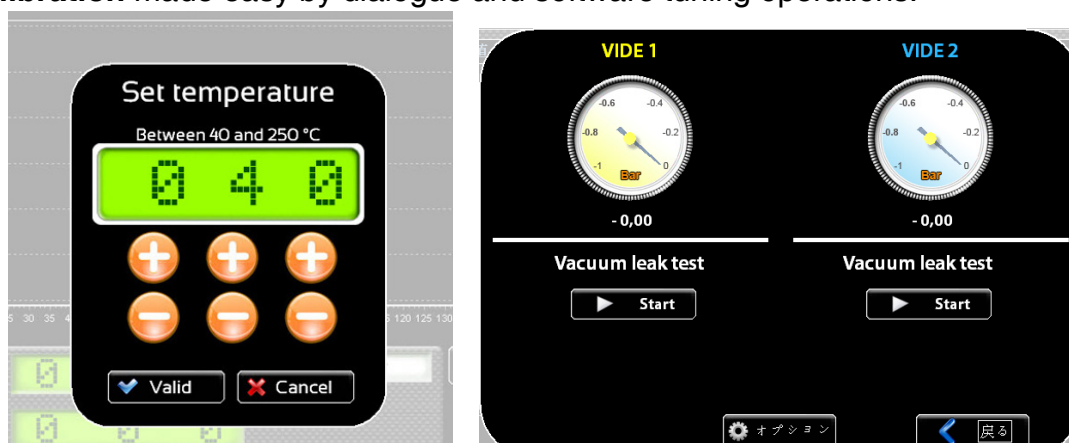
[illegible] made easy by dialogue and software tuning operations.

Set temperature

Between 40 and 250 °C

0 4 0

Valid

Cancel

VIDE 1

-0.6 -0.4 -0.8 -0.2 -1 0

Bar

- 0,00

Vacuum leak test

Start

VIDE 2

-0.6 -0.4 -0.8 -0.2 -1 0

Bar

- 0,00

Vacuum leak test

Start

オプション

戻る